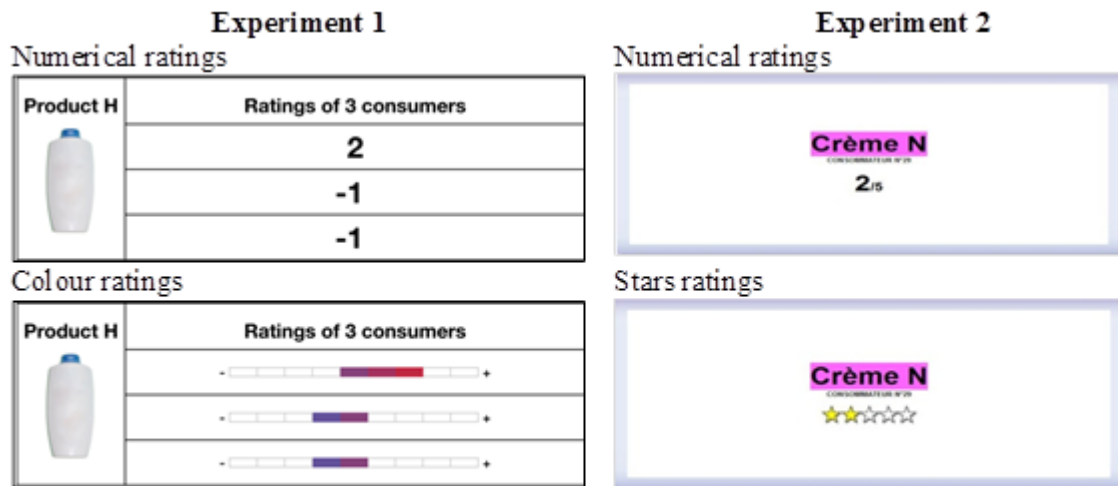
**Experiment 1**

Numerical ratings

| Product H | Ratings of 3 consumers |
|---|---|
| | 2 |
| | -1 |
| | -1 |

Colour ratings

| Product H | Ratings of 3 consumers |
|---|---|
| | - + |
| | - + |
| | - + |

**Experiment 2**

Numerical ratings

Crème N
CONSOMMATEUR N°29
2/5

Stars ratings

Crème N
CONSOMMATEUR N°29